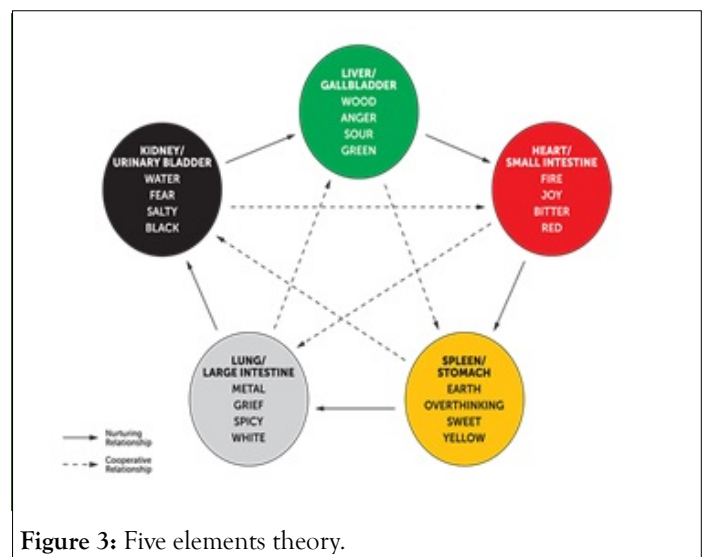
LIVER/
GALLBLADDER
WOOD
ANGER
SOUR
GREEN

KIDNEY/
URINARY BLADDER
WATER
FEAR
SALTY
BLACK

HEART/
SMALL INTESTINE
FIRE
JOY
BITTER
RED

LUNG/
LARGE INTESTINE
METAL
GRIEF
SPICY
WHITE

SPLEEN/
STOMACH
EARTH
OVERTHINKING
SWEET
YELLOW

Nurturing Relationship

Cooperative Relationship

**Figure 3:** Five elements theory.